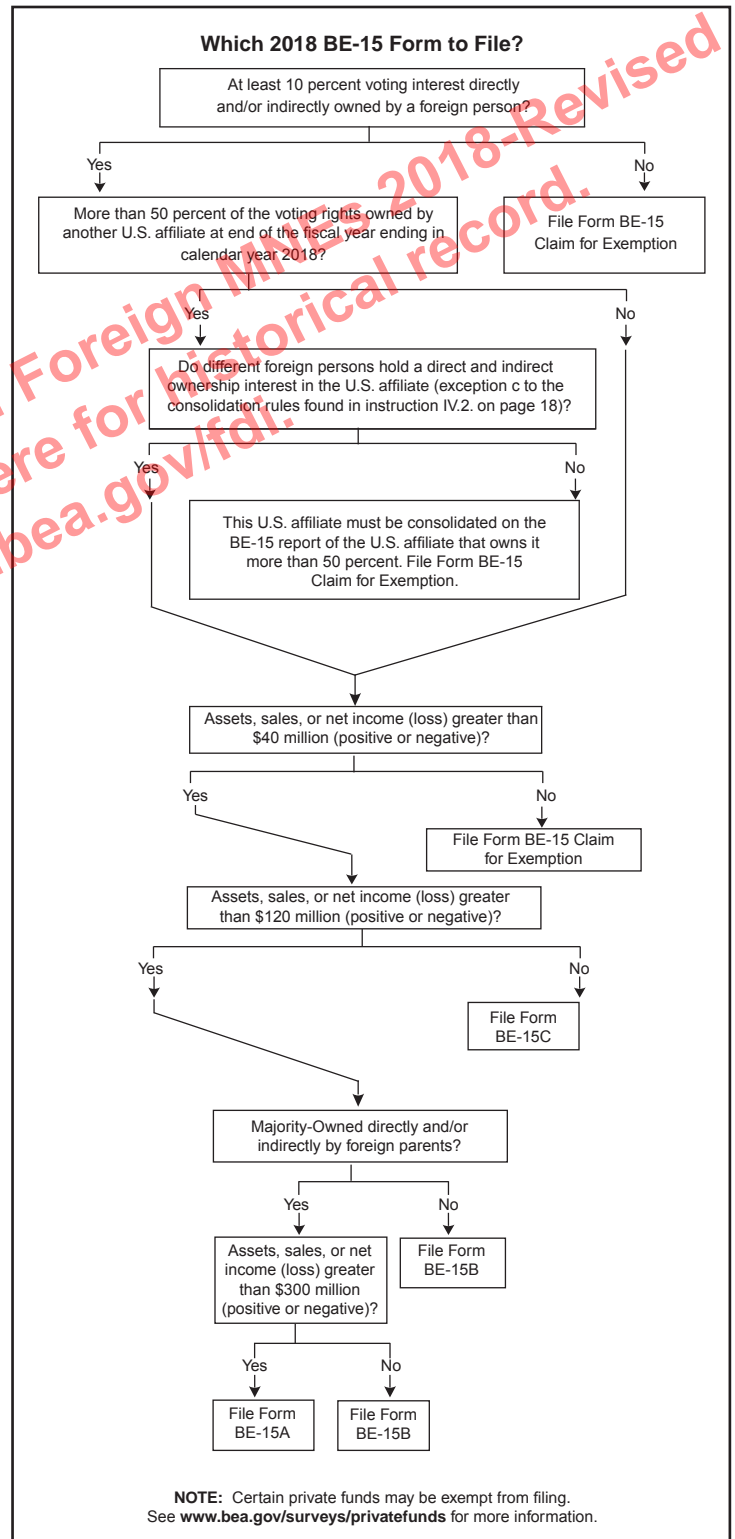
Which 2018 BE-15 Form to File?

At least 10 percent voting interest directly and/or indirectly owned by a foreign person?

Yes

No

More than 50 percent of the voting rights owned by another U.S. affiliate at end of the fiscal year ending in calendar year 2018?

File Form BE-15 Claim for Exemption

Yes

No

Do different foreign persons hold a direct and indirect ownership interest in the U.S. affiliate (exception c to the consolidation rules found in instruction IV.2. on page 18)?

Yes

No

This U.S. affiliate must be consolidated on the BE-15 report of the U.S. affiliate that owns it more than 50 percent. File Form BE-15 Claim for Exemption.

Assets, sales, or net income (loss) greater than \$40 million (positive or negative)?

Yes

No

File Form BE-15 Claim for Exemption

Assets, sales, or net income (loss) greater than \$120 million (positive or negative)?

Yes

No

File Form BE-15C

Majority-Owned directly and/or indirectly by foreign parents?

Yes

No

Assets, sales, or net income (loss) greater than \$300 million (positive or negative)?

File Form BE-15B

Yes

No

File Form BE-15A

File Form BE-15B

NOTE: Certain private funds may be exempt from filing. See www.bea.gov/surveys/privatefunds for more information.

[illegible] Foreign MNEs 2018-Revised
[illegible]ere for historical record.
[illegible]bea.gov/fdi.